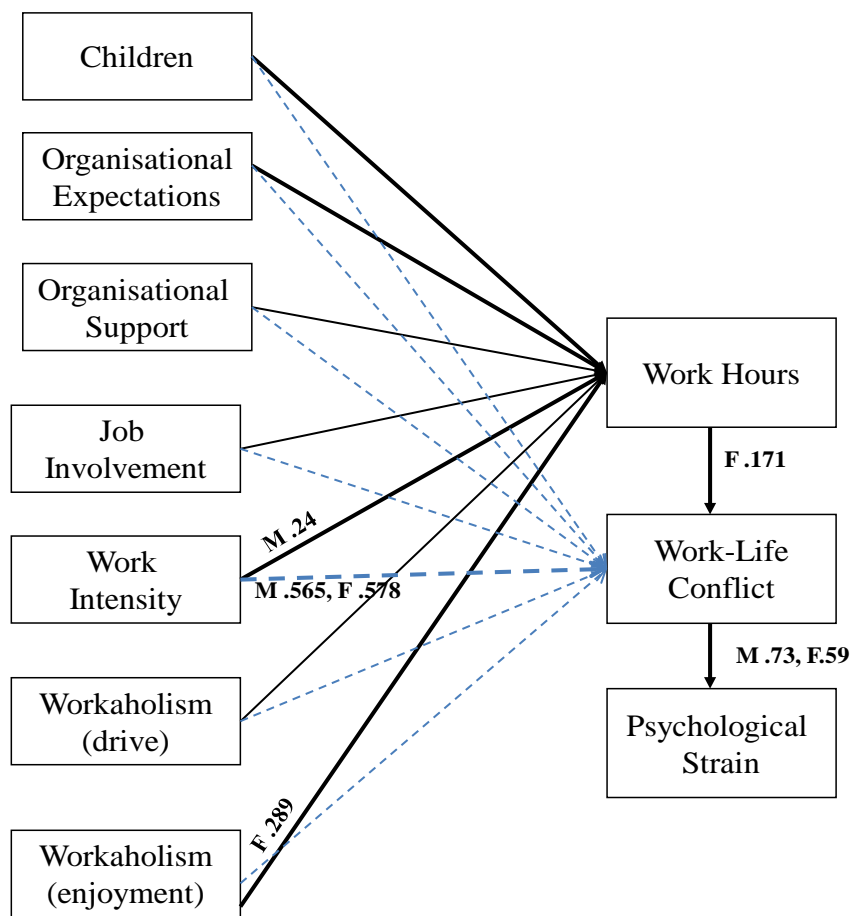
Children

Organisational Expectations

Organisational Support

Job Involvement

Work Intensity

Workaholism (drive)

Workaholism (enjoyment)

Work Hours

Work-Life Conflict

Psychological Strain

M .24

M .565, F .578

F .289

F .171

M .73, F.59